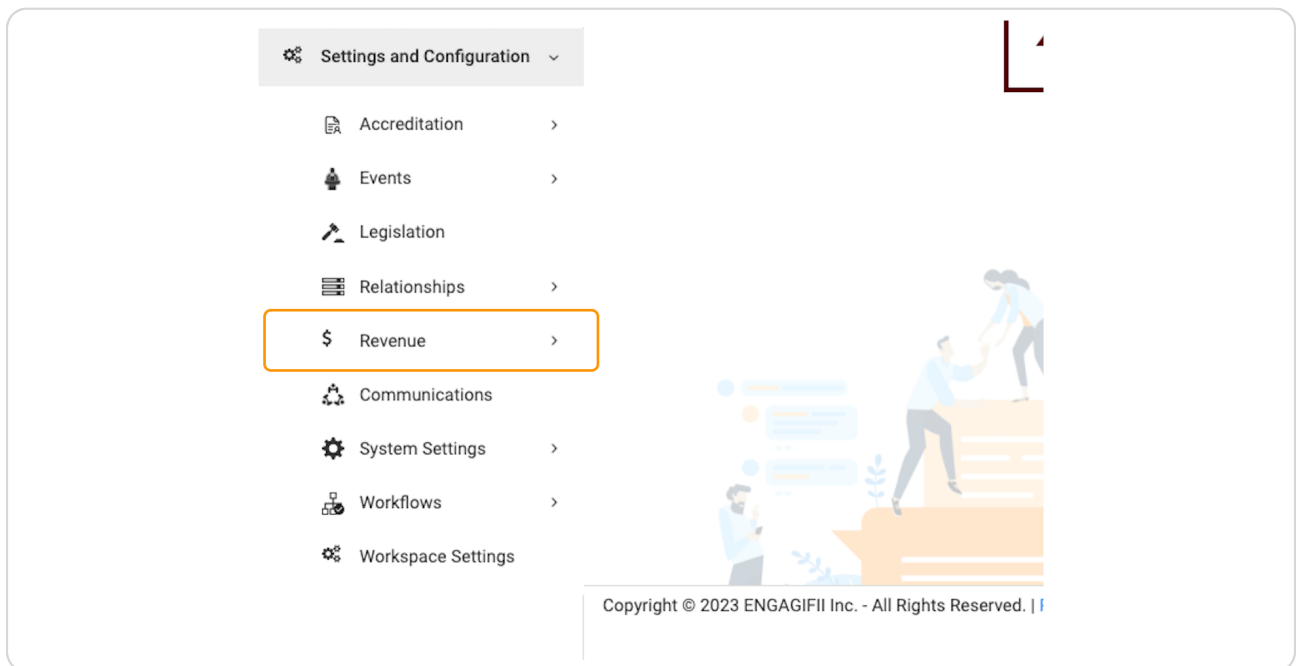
Settings and Configuration

Accreditation

Events

Legislation

Relationships

Revenue

Communications

System Settings

Workflows

Workspace Settings

Copyright © 2023 ENGAGIFII Inc. - All Rights Reserved. | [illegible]